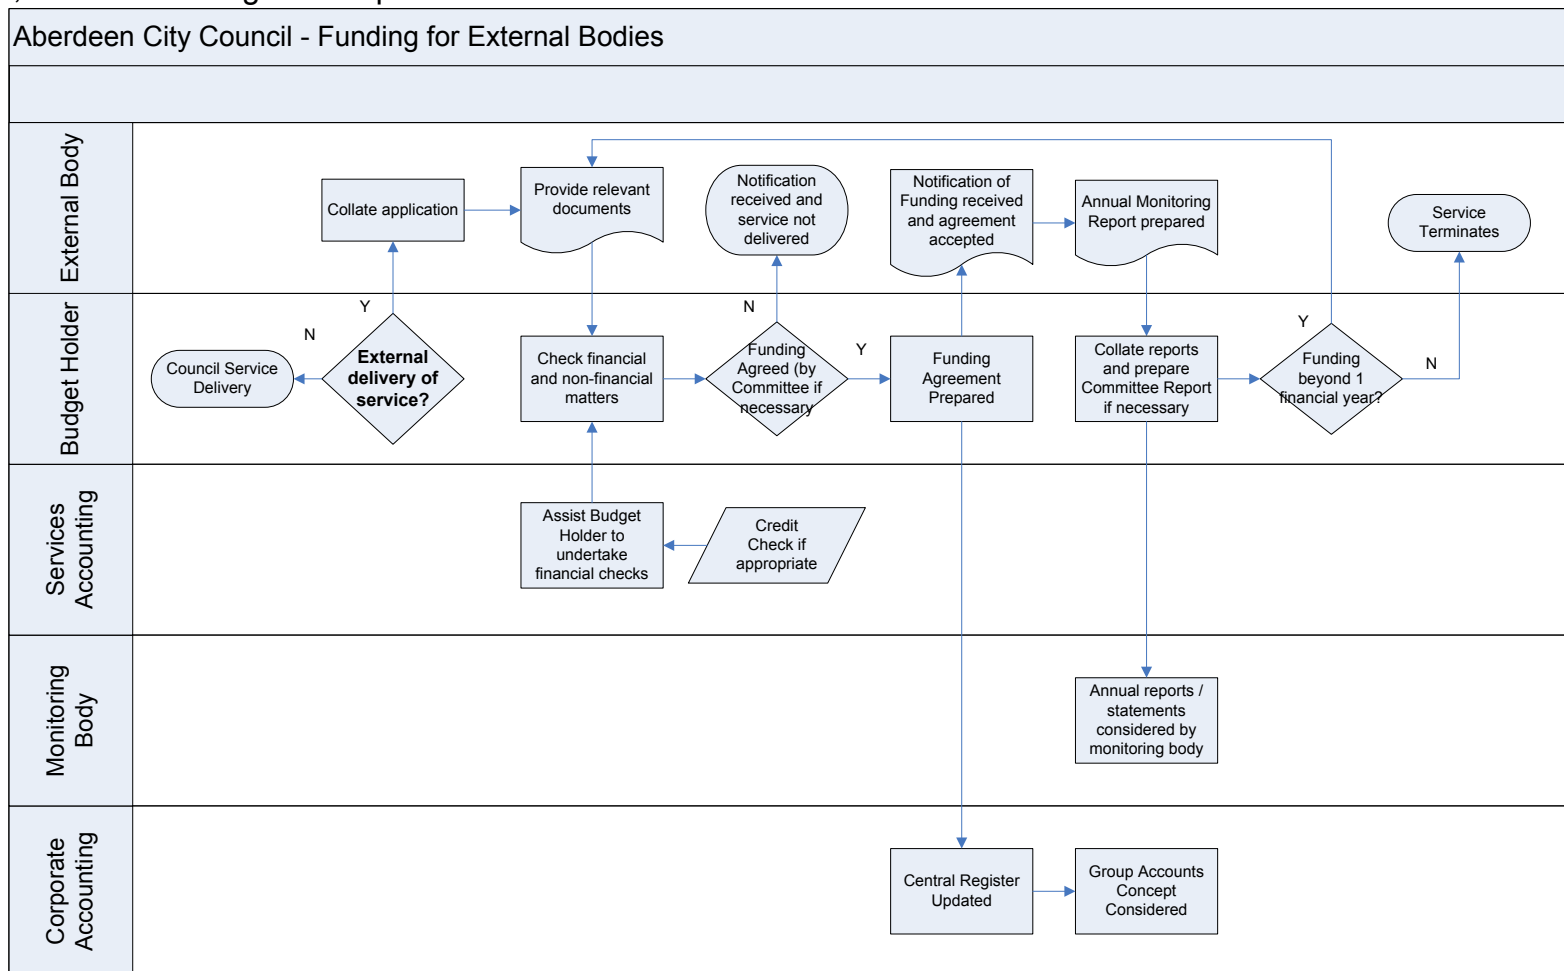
Aberdeen City Council - Funding for External Bodies

External Body

Collate application

Provide relevant documents

Notification received and service not delivered

Notification of Funding received and agreement accepted

Annual Monitoring Report prepared

Service Terminates

Budget Holder

Y

N

Council Service Delivery

External delivery of service?

Check financial and non-financial matters

N

Funding Agreed (by Committee if necessary

Y

Funding Agreement Prepared

Collate reports and prepare Committee Report if necessary

Y

Funding beyond 1 financial year?

N

Services Accounting

Assist Budget Holder to undertake financial checks

Credit Check if appropriate

Monitoring Body

Annual reports / statements considered by monitoring body

Corporate Accounting

Central Register Updated

Group Accounts Concept Considered